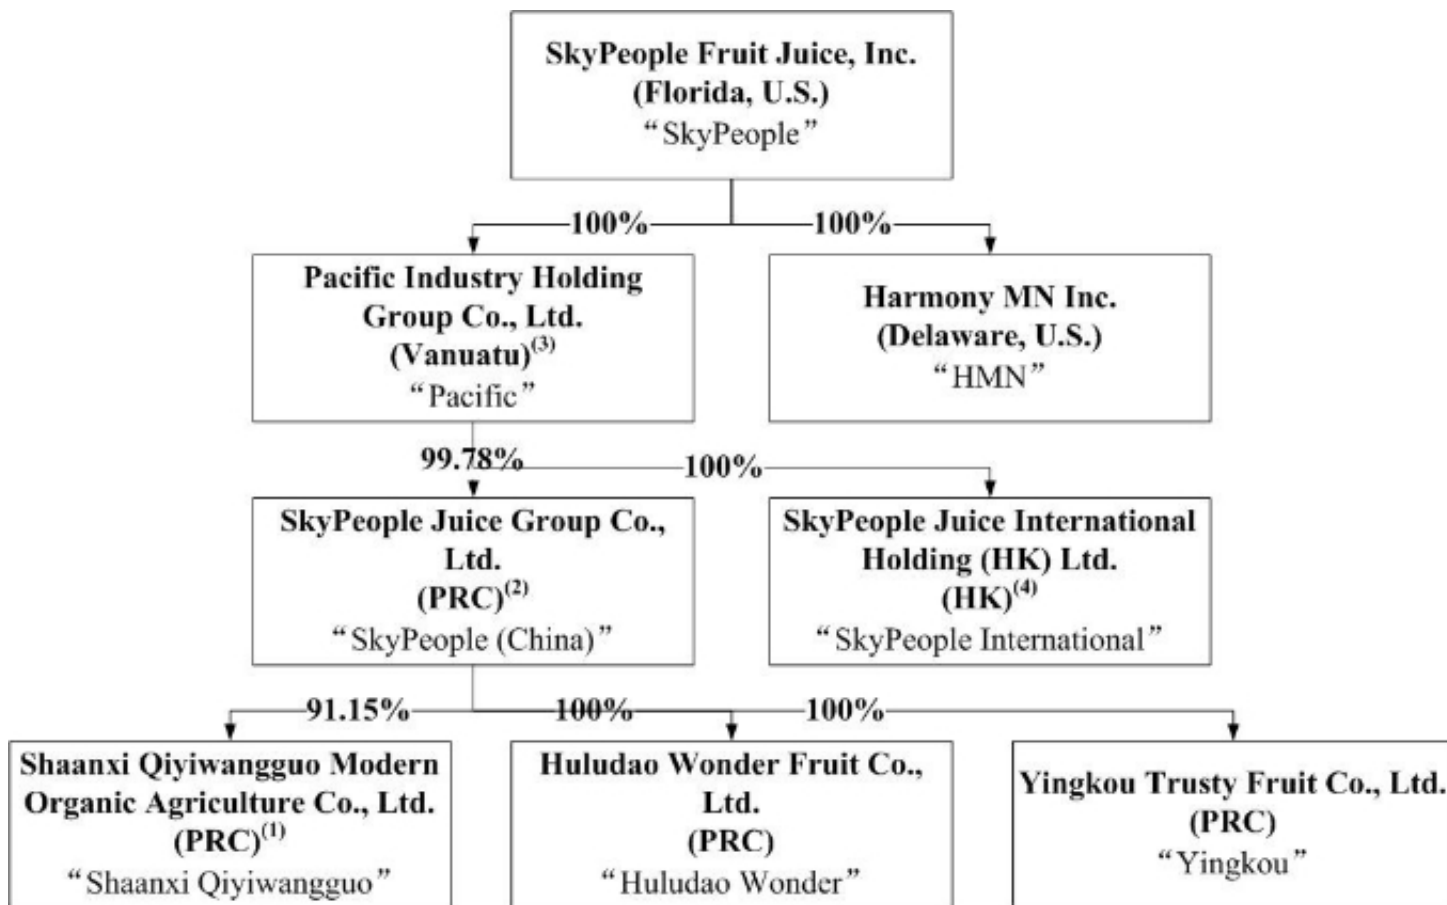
SkyPeople Fruit Juice, Inc.
(Florida, U.S.)
“SkyPeople”

100%

100%

Pacific Industry Holding Group Co., Ltd.
(Vanuatu)$^{(3)}$
“Pacific”

Harmony MN Inc.
(Delaware, U.S.)
“HMN”

99.78%

100%

SkyPeople Juice Group Co., Ltd.
(PRC)$^{(2)}$
“SkyPeople (China)”

SkyPeople Juice International Holding (HK) Ltd.
(HK)$^{(4)}$
“SkyPeople International”

91.15%

100%

100%

Shaanxi Qiyiwangguo Modern Organic Agriculture Co., Ltd.
(PRC)$^{(1)}$
“Shaanxi Qiyiwangguo”

Huludao Wonder Fruit Co., Ltd.
(PRC)
“Huludao Wonder”

Yingkou Trusty Fruit Co., Ltd.
(PRC)
“Yingkou”